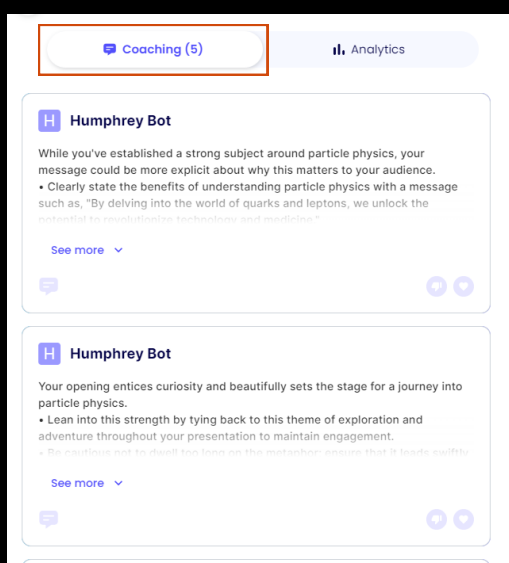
Coaching (5)

Analytics

H Humphrey Bot

While you've established a strong subject around particle physics, your message could be more explicit about why this matters to your audience.
• Clearly state the benefits of understanding particle physics with a message such as, "By delving into the world of quarks and leptons, we unlock the potential to revolutionize technology and medicine."

See more

H Humphrey Bot

Your opening entices curiosity and beautifully sets the stage for a journey into particle physics.
• Lean into this strength by tying back to this theme of exploration and adventure throughout your presentation to maintain engagement.
• Be cautious not to dwell too long on the metaphor; ensure that it leads swiftly

See more